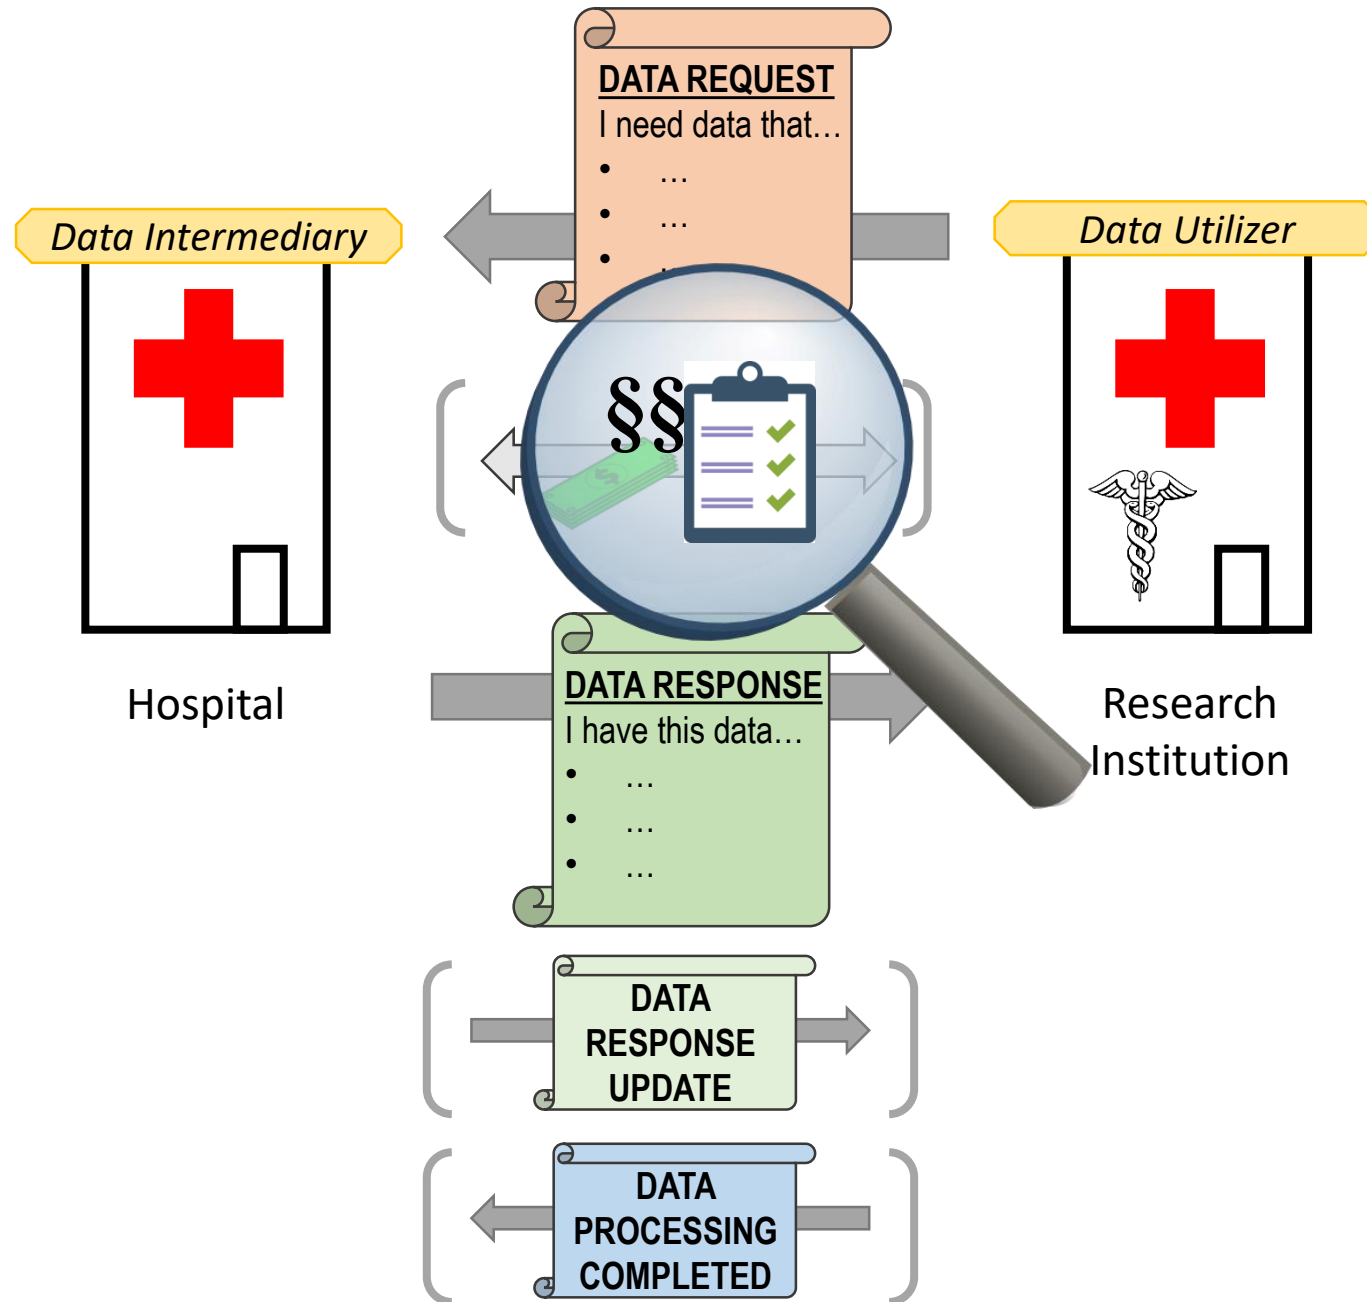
DATA REQUEST
I need data that…
- …
- …
- …

Data Intermediary

Data Utilizer

§§

Hospital

DATA RESPONSE
I have this data…
- …
- …
- …

Research Institution

DATA RESPONSE UPDATE

DATA PROCESSING COMPLETED